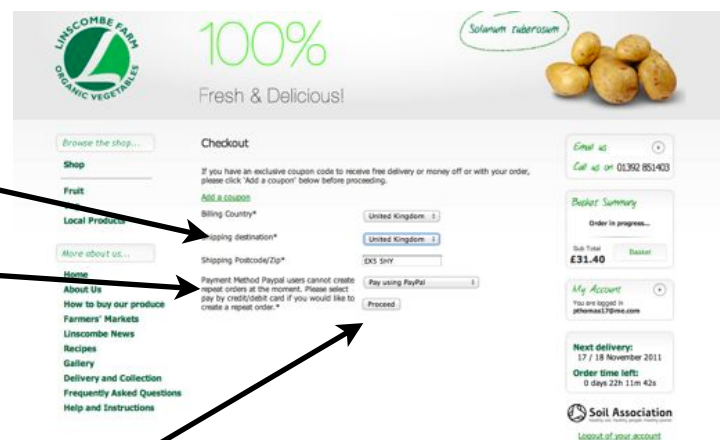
LINSCOMBE FARM
ORGANIC VEGETABLES

100%

Fresh & Delicious!

Solanum tuberosum

Browse the shop...

Shop

Fruit

Local Products

More about us...

Home

About Us

How to buy our produce

Farmers' Markets

Linscombe News

Recipes

Gallery

Delivery and Collection

Frequently Asked Questions

Help and Instructions

Checkout

If you have an exclusive coupon code to receive free delivery or money off or with your order, please click 'Add a coupon' below before proceeding.

Add a coupon

Billing Country* United Kingdom

Shipping destination* United Kingdom

Shipping Postcode/Zip* EX5 5HY

Payment Method Paypal users cannot create repeat orders at the moment. Please select pay by credit/debit card if you would like to create a repeat order.* Pay using PayPal

Proceed

Email us

Call us on 01392 851403

Basket Summary

Order in progress...

Sub Total
£31.40

Basket

My Account

You are logged in
pthomas17@me.com

Next delivery:
17 / 18 November 2011

Order time left:
0 days 22h 11m 42s

Soil Association

Logout of your account